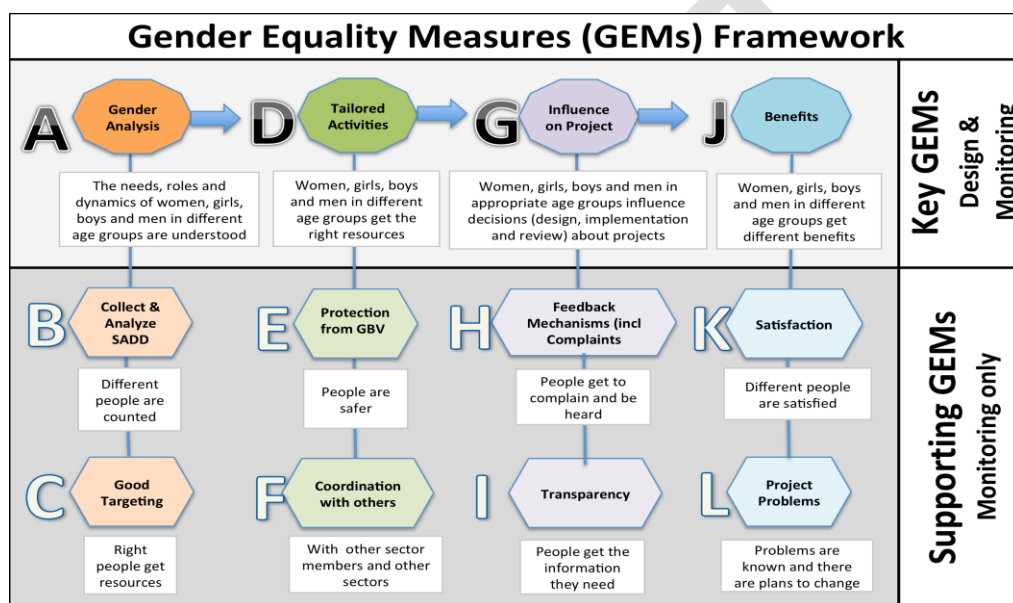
Gender Equality Measures (GEMs) Framework

A Gender Analysis
The needs, roles and dynamics of women, girls, boys and men in different age groups are understood

D Tailored Activities
Women, girls, boys and men in different age groups get the right resources

G Influence on Project
Women, girls, boys and men in appropriate age groups influence decisions (design, implementation and review) about projects

J Benefits
Women, girls, boys and men in different age groups get different benefits

Key GEMs
Design & Monitoring

B Collect & Analyze SADD
Different people are counted

E Protection from GBV
People are safer

H Feedback Mechanisms (incl Complaints
People get to complain and be heard

K Satisfaction
Different people are satisfied

C Good Targeting
Right people get resources

F Coordination with others
With other sector members and other sectors

I Transparency
People get the information they need

L Project Problems
Problems are known and there are plans to change

Supporting GEMs
Monitoring only